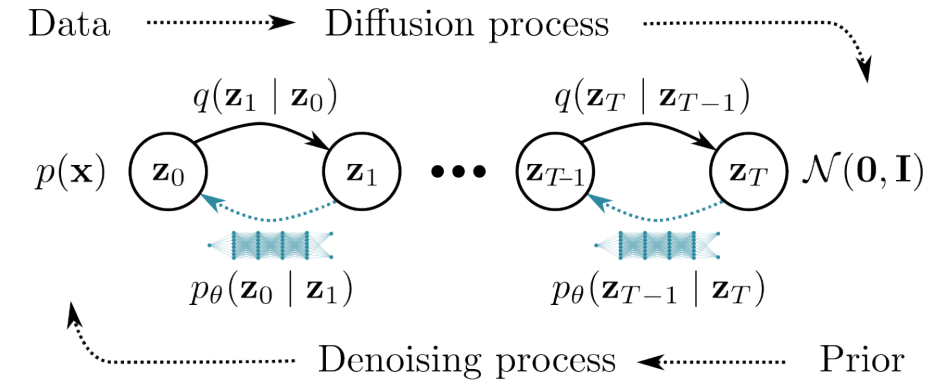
Data Diffusion process

$q(\mathbf{z}_1 \mid \mathbf{z}_0)$ $q(\mathbf{z}_T \mid \mathbf{z}_{T-1})$

$p(\mathbf{x})$ $\mathbf{z}_0$ $\mathbf{z}_1$ ••• $\mathbf{z}_{T-1}$ $\mathbf{z}_T$ $\mathcal{N}(\mathbf{0}, \mathbf{I})$

$p_\theta(\mathbf{z}_0 \mid \mathbf{z}_1)$ $p_\theta(\mathbf{z}_{T-1} \mid \mathbf{z}_T)$

Denoising process Prior